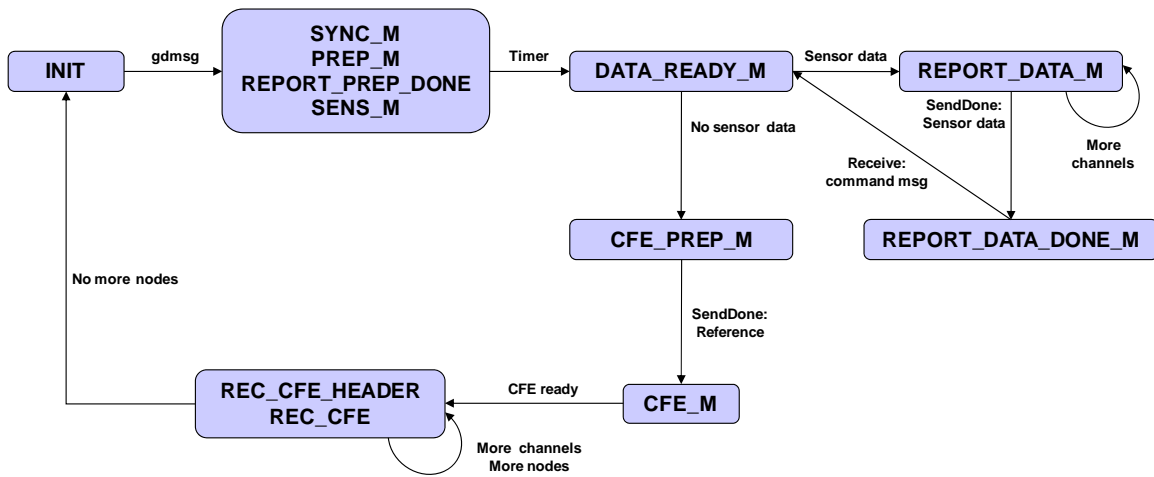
INIT

gdmsg

SYNC_M
PREP_M
REPORT_PREP_DONE
SENS_M

Timer

DATA_READY_M

Sensor data

REPORT_DATA_M

SendDone:
Sensor data

More
channels

No sensor data

Receive:
command msg

CFE_PREP_M

REPORT_DATA_DONE_M

No more nodes

SendDone:
Reference

REC_CFE_HEADER
REC_CFE

CFE ready

CFE_M

More channels
More nodes